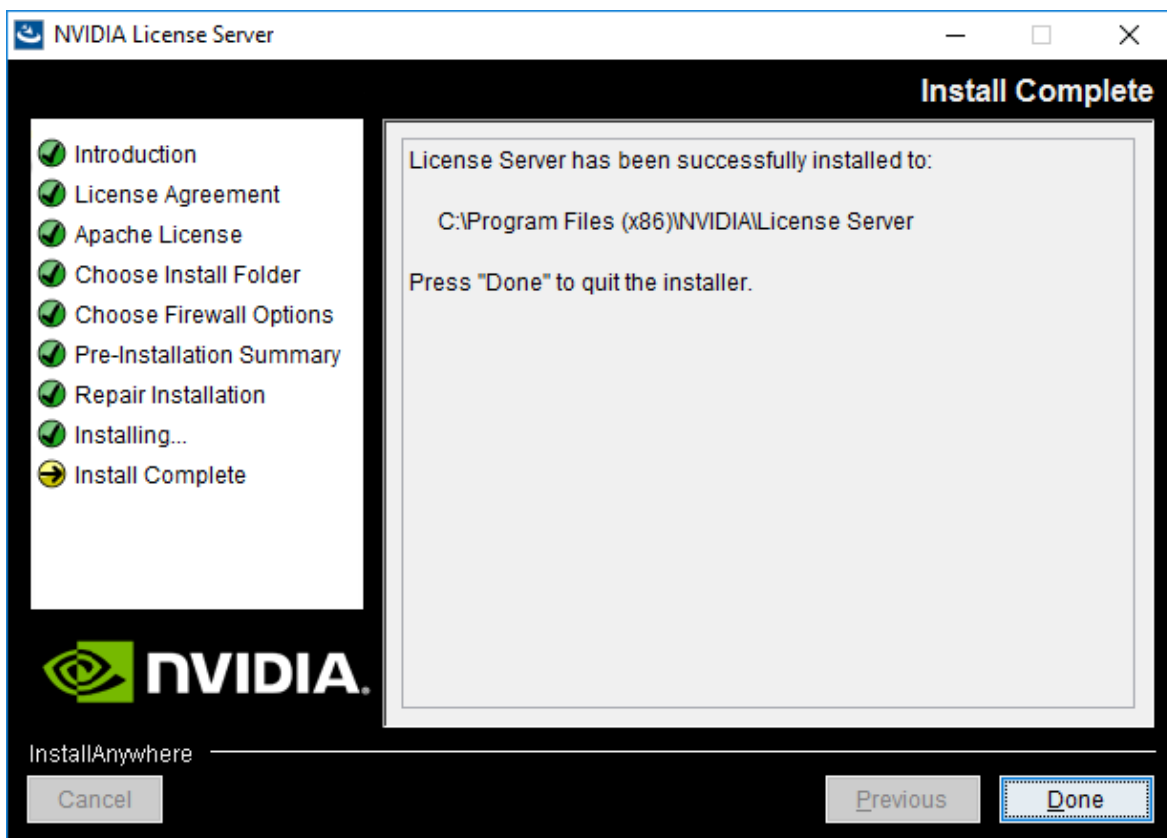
NVIDIA License Server

Install Complete

Introduction
License Agreement
Apache License
Choose Install Folder
Choose Firewall Options
Pre-Installation Summary
Repair Installation
Installing...
Install Complete

NVIDIA.

License Server has been successfully installed to:

C:\Program Files (x86)\NVIDIA\License Server

Press "Done" to quit the installer.

InstallAnywhere

Cancel

Previous

Done